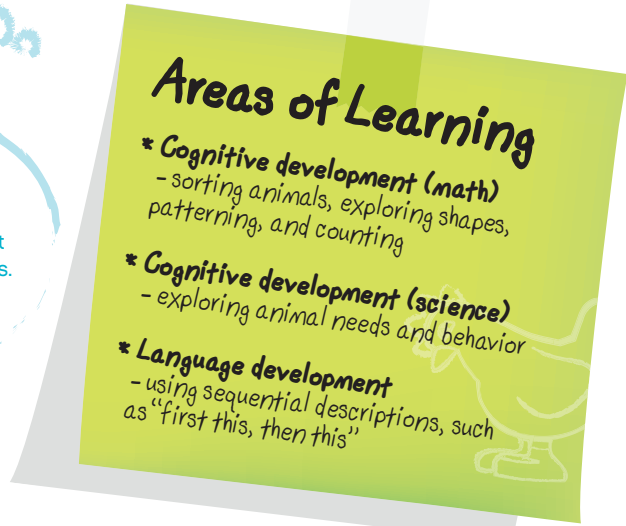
t
s.

Areas of Learning

* Cognitive development (math)
– sorting animals, exploring shapes, patterning, and counting

* Cognitive development (science)
– exploring animal needs and behavior

* Language development
– using sequential descriptions, such as "first this, then this"